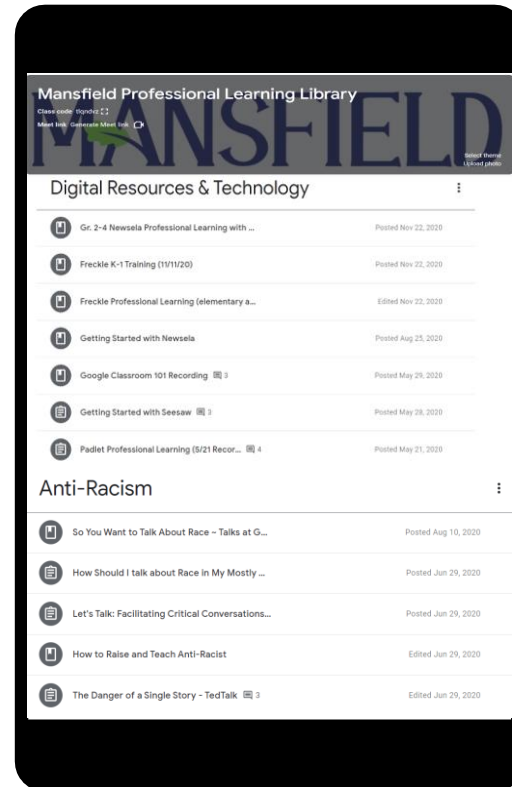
Mansfield Professional Learning Library
Class code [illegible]
Meet link Generate Meet link

MANSFIELD

Select theme
Upload photo

Digital Resources & Technology

Gr. 2-4 Newsela Professional Learning with ... Posted Nov 22, 2020
Freckle K-1 Training (11/11/20) Posted Nov 22, 2020
Freckle Professional Learning (elementary a... Edited Nov 22, 2020
Getting Started with Newsela Posted Aug 25, 2020
Google Classroom 101 Recording 3 Posted May 29, 2020
Getting Started with Seesaw 3 Posted May 28, 2020
Padlet Professional Learning (5/21 Recor... 4 Posted May 21, 2020

Anti-Racism

So You Want to Talk About Race - Talks at G... Posted Aug 10, 2020
How Should I talk about Race in My Mostly ... Posted Jun 29, 2020
Let's Talk: Facilitating Critical Conversations... Posted Jun 29, 2020
How to Raise and Teach Anti-Racist Edited Jun 29, 2020
The Danger of a Single Story - TedTalk 3 Edited Jun 29, 2020